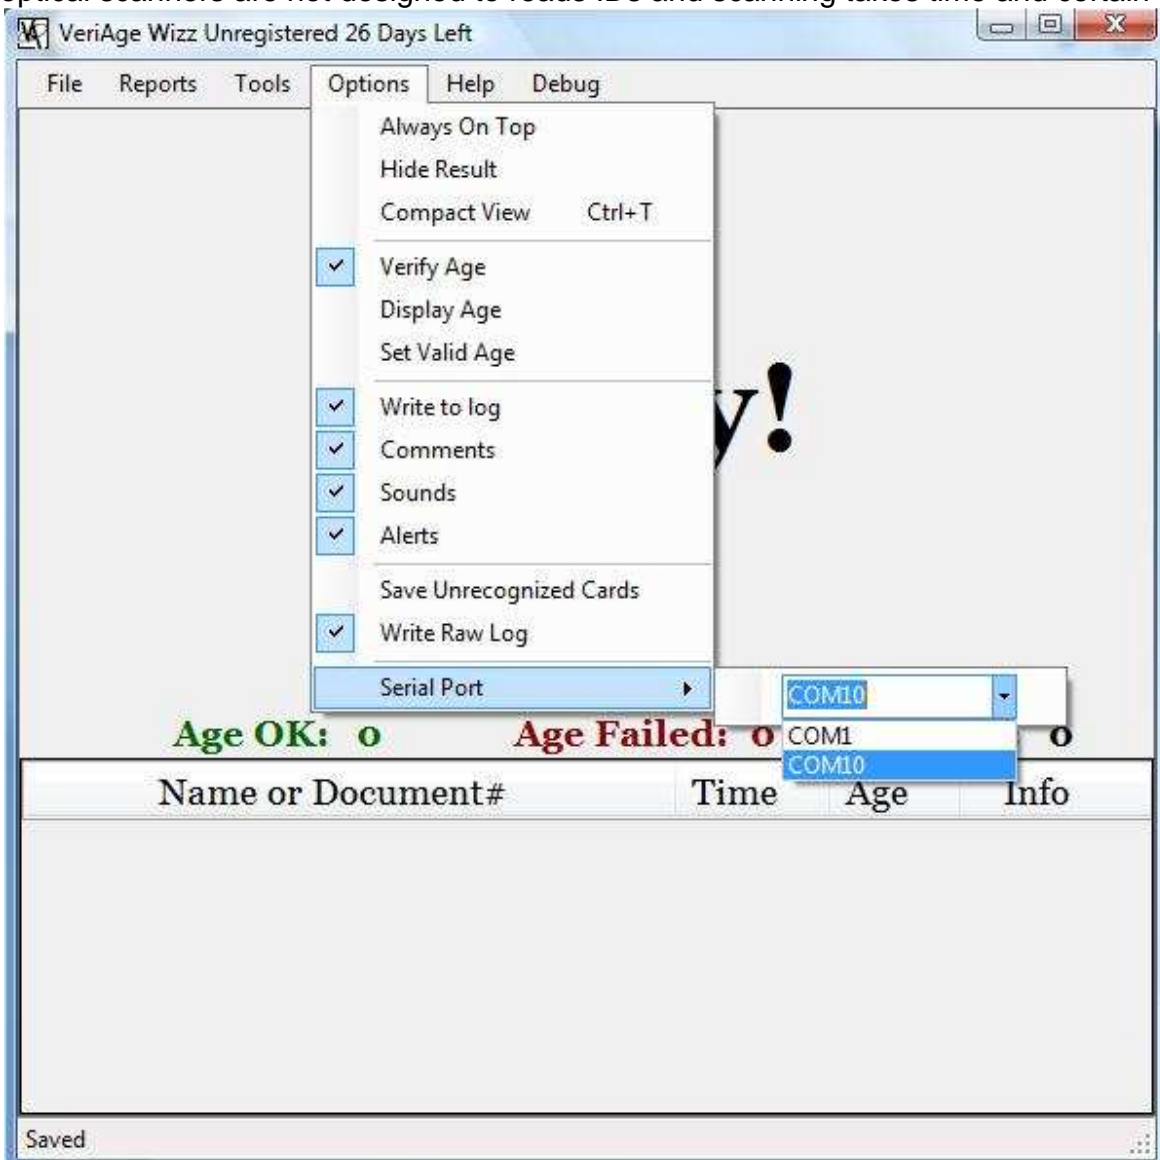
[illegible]

VeriAge Wizz Unregistered 26 Days Left

File Reports Tools Options Help Debug

Always On Top
Hide Result
Compact View Ctrl+T
Verify Age
Display Age
Set Valid Age
Write to log
Comments
Sounds
Alerts
Save Unrecognized Cards
Write Raw Log
Serial Port

COM10
COM1
COM10

y!

Age OK: 0 Age Failed: 0 0

| Name or Document# | Time | Age | Info |
|---|---|---|---|

Saved